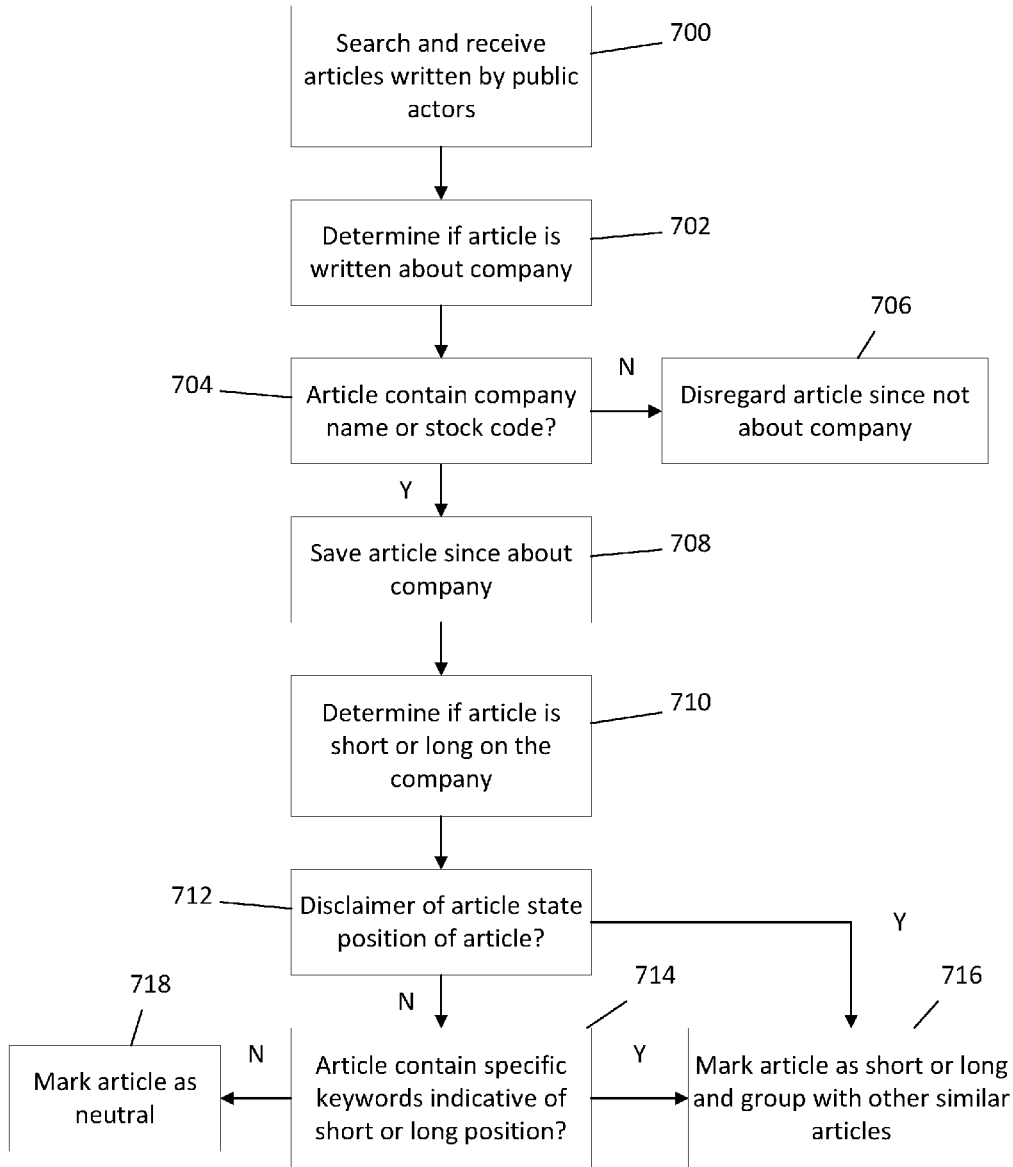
Search and receive articles written by public actors

700

Determine if article is written about company

702

704

Article contain company name or stock code?

N

706

Disregard article since not about company

Y

Save article since about company

708

Determine if article is short or long on the company

710

712

Disclaimer of article state position of article?

Y

N

714

716

718

N

Mark article as neutral

Article contain specific keywords indicative of short or long position?

Y

Mark article as short or long and group with other similar articles